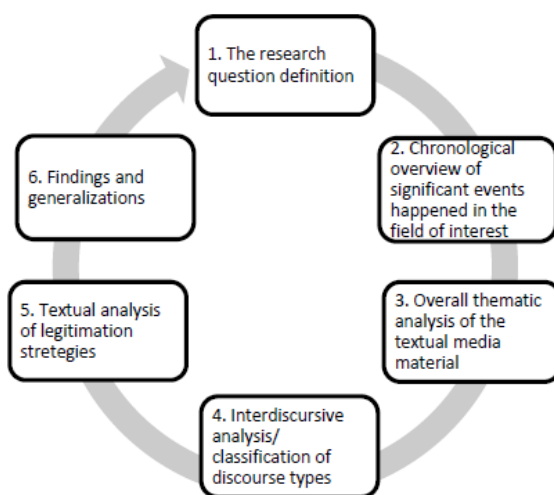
1. The research question definition

2. Chronological overview of significant events happened in the field of interest

3. Overall thematic analysis of the textual media material

4. Interdiscursive analysis/ classification of discourse types

5. Textual analysis of legitimation stretegies

6. Findings and generalizations